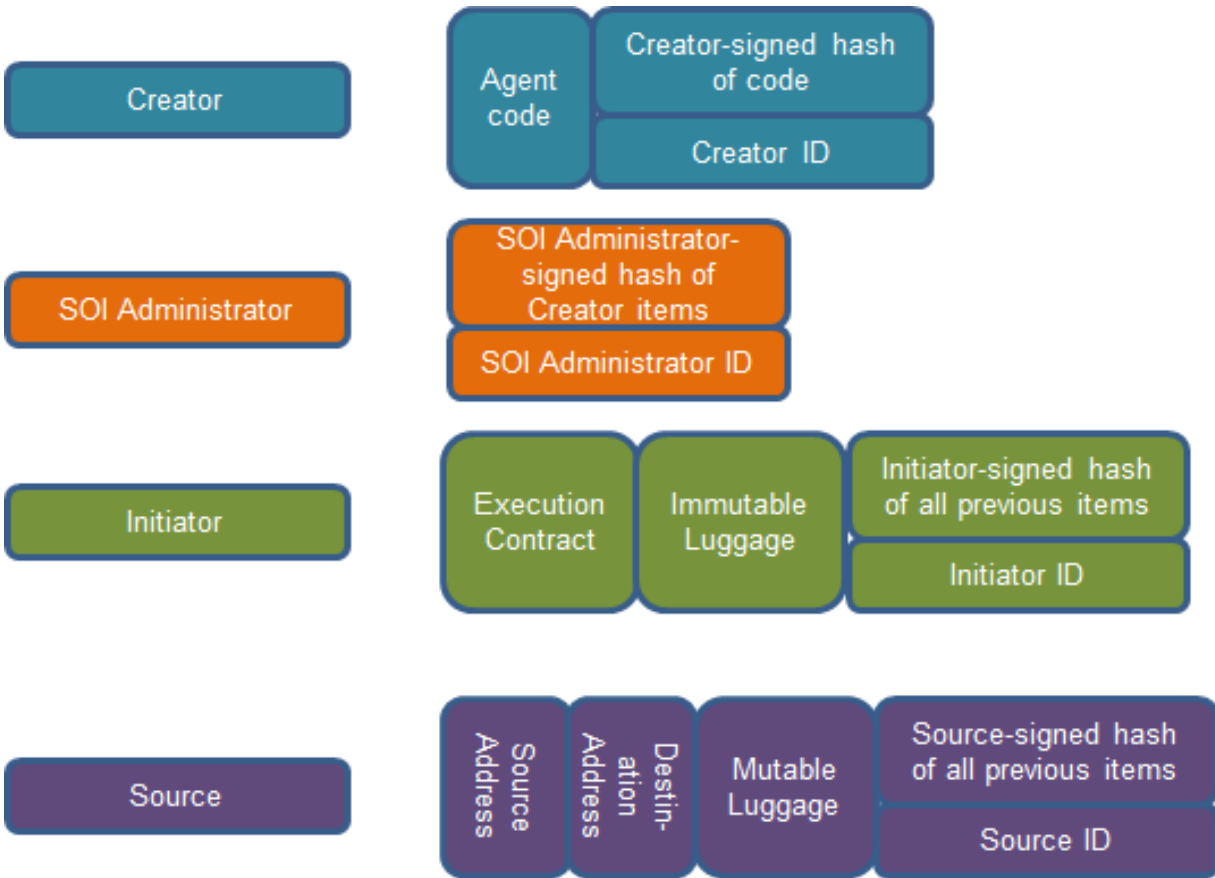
Creator

Agent code

Creator-signed hash of code

Creator ID

SOI Administrator

SOI Administrator-signed hash of Creator items

SOI Administrator ID

Initiator

Execution Contract

Immutable Luggage

Initiator-signed hash of all previous items

Initiator ID

Source

Source Address

Destination Address

Mutable Luggage

Source-signed hash of all previous items

Source ID